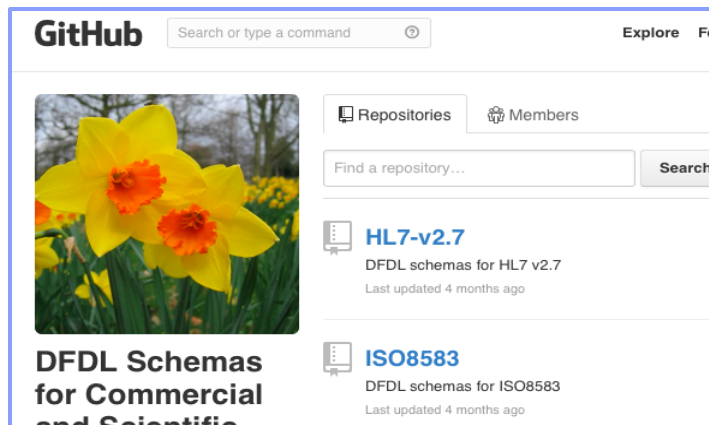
GitHub

Search or type a command

Explore Fe

Repositories Members

Find a repository...

Search

HL7-v2.7

DFDL schemas for HL7 v2.7

Last updated 4 months ago

ISO8583

DFDL schemas for ISO8583

Last updated 4 months ago

DFDL Schemas for Commercial and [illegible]